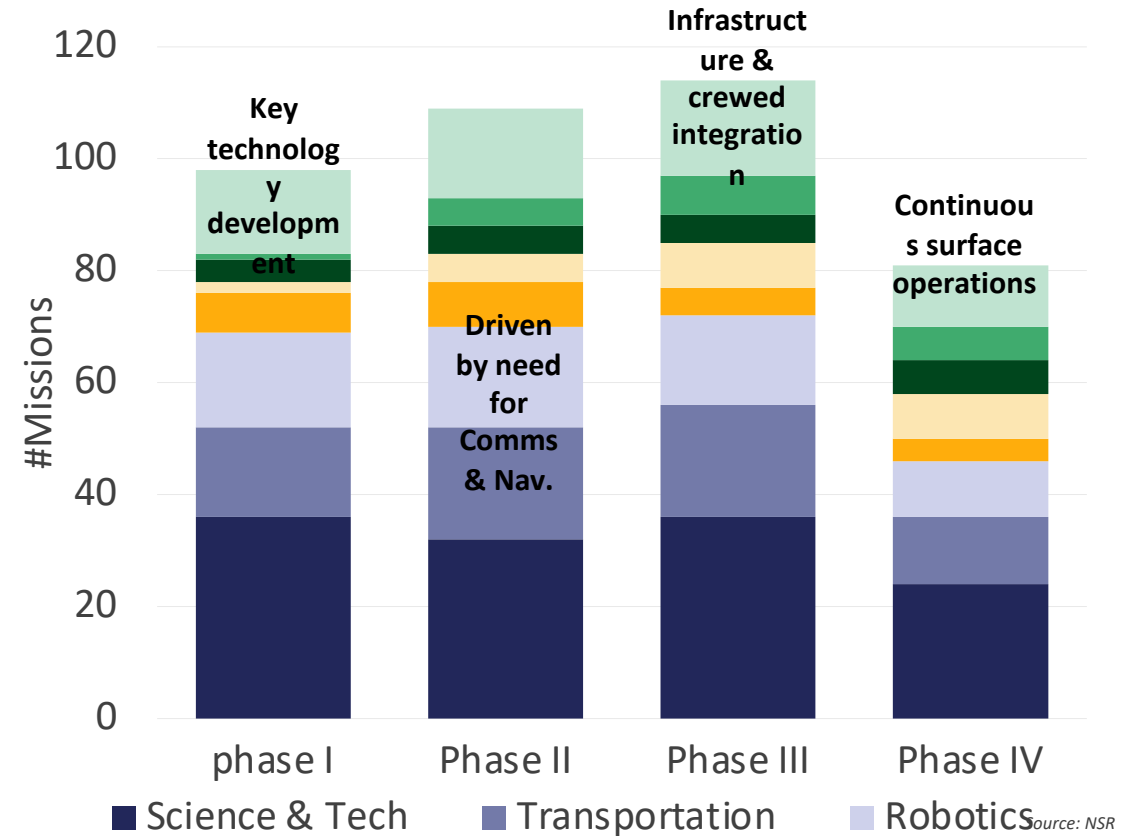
120
100
80
60
40
20
0

#Missions

Key technolog y developm ent

Driven by need for Comms & Nav.

Infrastruct ure & crewed integratio n

Continuou s surface operations

phase I
Phase II
Phase III
Phase IV

Science & Tech
Transportation
Robotics

Source: NSR